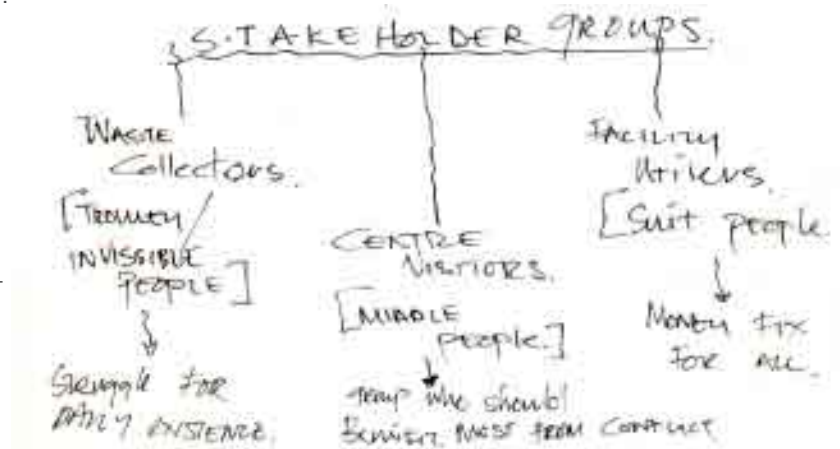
STAKEHOLDER GROUPS.

WASTE Collectors. [TRASHMEN/ INVISIBLE PEOPLE]

Struggle for daily existence.

CENTRE VISITORS. [MIDDLE people.]

Group who should benefit most from contact

FACILITY UTILIERS. [Suit people.]

Money fix for all.